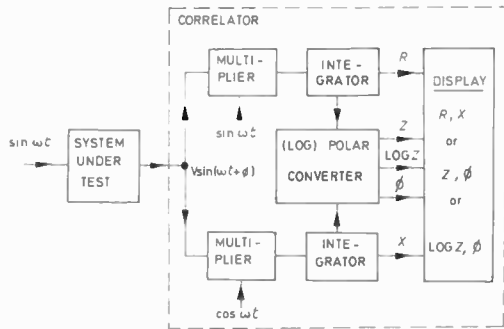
CORRELATOR

$\sin \omega t$

SYSTEM UNDER TEST

$V\sin(\omega t+\phi)$

MULTIPLIER

$\sin \omega t$

INTEGRATOR

$R$

(LOG) POLAR CONVERTER

$Z$

LOG $Z$

$\phi$

MULTIPLIER

$\cos \omega t$

INTEGRATOR

$X$

DISPLAY

$R, X$

or

$Z, \phi$

or

LOG $Z, \phi$